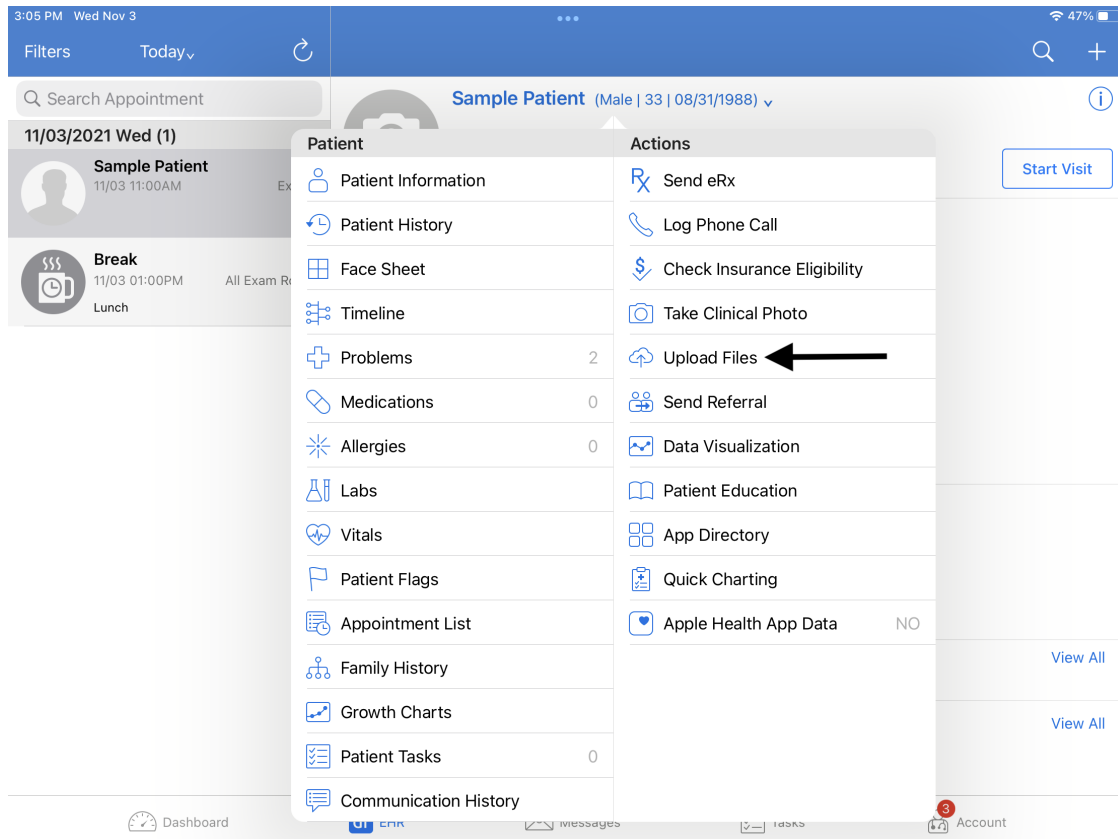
3:05 PM Wed Nov 3

47%

Filters Today

Search Appointment

11/03/2021 Wed (1)

Sample Patient
11/03 11:00AM Ex

Break
11/03 01:00PM All Exam R
Lunch

Sample Patient (Male | 33 | 08/31/1988)

Start Visit

Patient

Patient Information
Patient History
Face Sheet
Timeline
Problems 2
Medications 0
Allergies 0
Labs
Vitals
Patient Flags
Appointment List
Family History
Growth Charts
Patient Tasks 0
Communication History

Actions

Send eRx
Log Phone Call
Check Insurance Eligibility
Take Clinical Photo
Upload Files
Send Referral
Data Visualization
Patient Education
App Directory
Quick Charting
Apple Health App Data NO

View All

View All

Dashboard
EHR
Messages
Tasks
3
Account